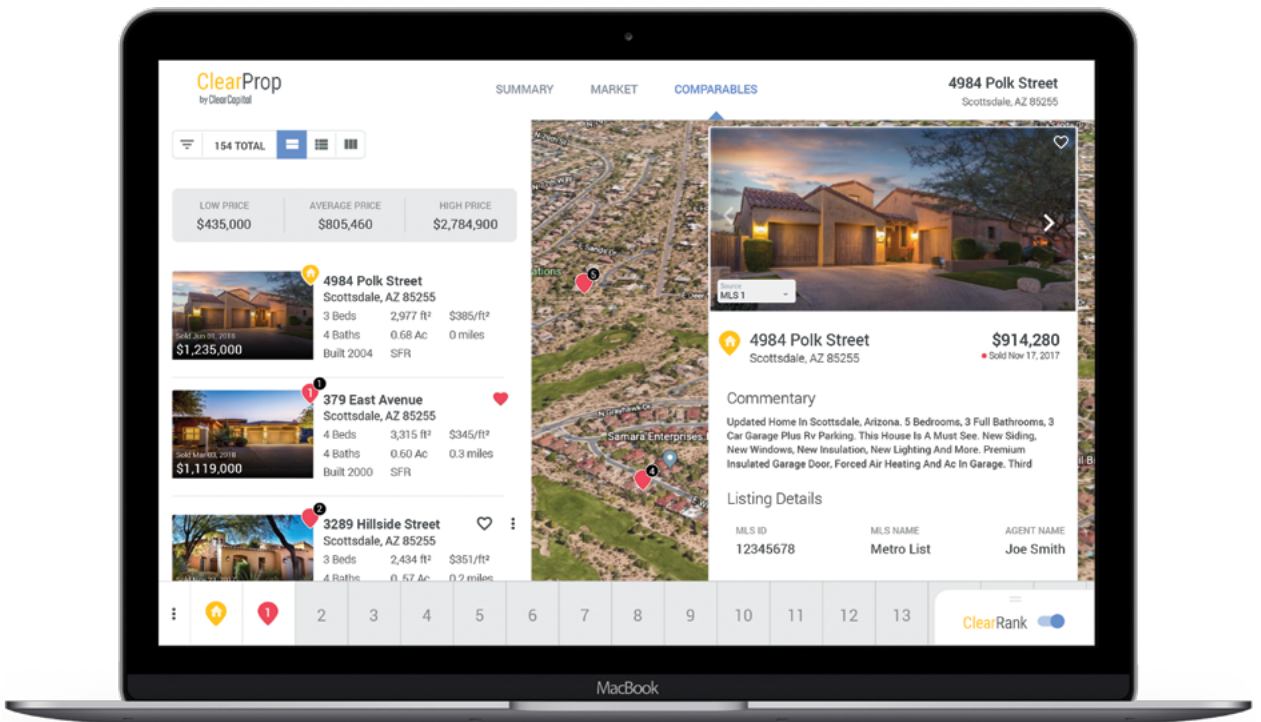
ClearProp
by ClearCapital

SUMMARY MARKET COMPARABLES

4984 Polk Street
Scottsdale, AZ 85255

154 TOTAL

| LOW PRICE | AVERAGE PRICE | HIGH PRICE |
|---|---|---|
| $435,000 | $805,460 | $2,784,900 |

Sold Jun 01, 2018
$1,235,000
4984 Polk Street
Scottsdale, AZ 85255
3 Beds 2,977 ft² $385/ft²
4 Baths 0.68 Ac 0 miles
Built 2004 SFR

1
Sold Mar 03, 2018
$1,119,000
379 East Avenue
Scottsdale, AZ 85255
4 Beds 3,315 ft² $345/ft²
4 Baths 0.60 Ac 0.3 miles
Built 2000 SFR

2
3289 Hillside Street
Scottsdale, AZ 85255
3 Beds 2,434 ft² $351/ft²
4 Baths 0.57 Ac 0.2 miles

5
4
Samara Enterprises

Source
MLS 1

4984 Polk Street
Scottsdale, AZ 85255
$914,280
Sold Nov 17, 2017

Commentary
Updated Home In Scottsdale, Arizona. 5 Bedrooms, 3 Full Bathrooms, 3 Car Garage Plus Rv Parking. This House Is A Must See. New Siding, New Windows, New Insulation, New Lighting And More. Premium Insulated Garage Door, Forced Air Heating And Ac In Garage. Third

Listing Details
MLS ID 12345678
MLS NAME Metro List
AGENT NAME Joe Smith

1 2 3 4 5 6 7 8 9 10 11 12 13

ClearRank

MacBook